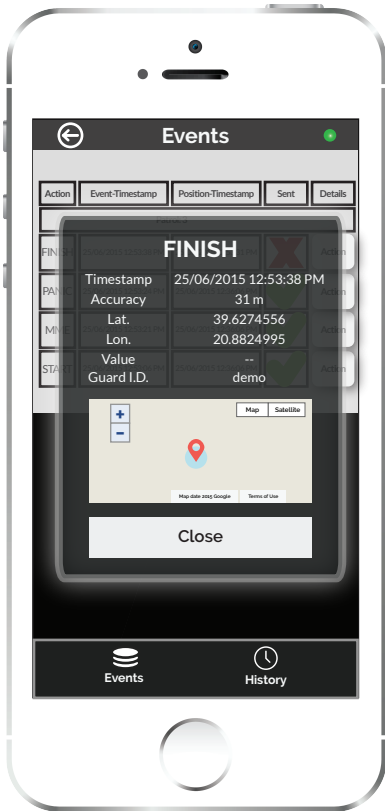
Events

| Action | Event-Timestamp | Position-Timestamp | Sent | Details |
|---|---|---|---|---|
| FINI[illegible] | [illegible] | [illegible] | | Action |
| PANI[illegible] | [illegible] | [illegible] | | Action |
| MNC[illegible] | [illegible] | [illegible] | | Action |
| STA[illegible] | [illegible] | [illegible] | | Action |

FINISH

Timestamp 25/06/2015 12:53:38 PM
Accuracy 31 m
Lat. 39.6274556
Lon. 20.8824995
Value --
Guard I.D. demo

+
−
Map Satellite
Map data 2015 Google Terms of Use

Close

Events
History